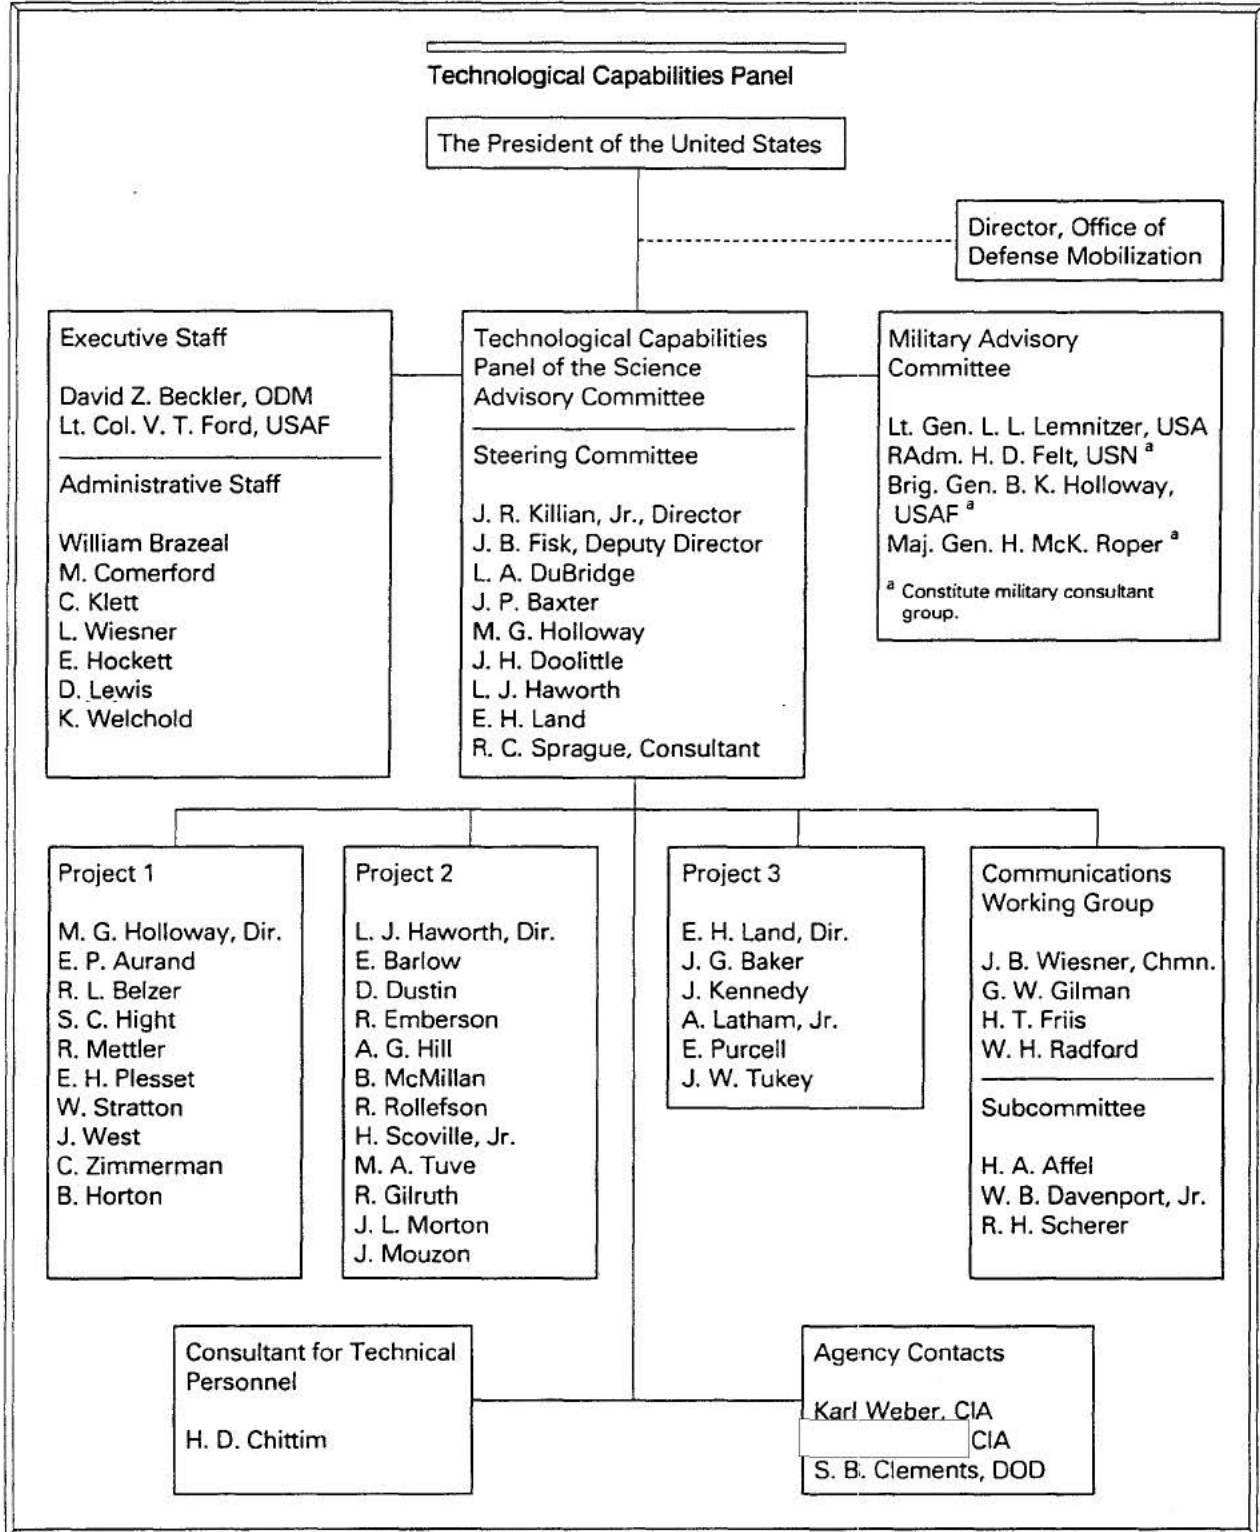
Technological Capabilities Panel

The President of the United States

Director, Office of Defense Mobilization

Executive Staff

David Z. Beckler, ODM
Lt. Col. V. T. Ford, USAF

Administrative Staff

William Brazeal
M. Comerford
C. Klett
L. Wiesner
E. Hockett
D. Lewis
K. Welchold

Technological Capabilities Panel of the Science Advisory Committee

Steering Committee

J. R. Killian, Jr., Director
J. B. Fisk, Deputy Director
L. A. DuBridge
J. P. Baxter
M. G. Holloway
J. H. Doolittle
L. J. Haworth
E. H. Land
R. C. Sprague, Consultant

Military Advisory Committee

Lt. Gen. L. L. Lemnitzer, USA
RAdm. H. D. Felt, USN $^a$
Brig. Gen. B. K. Holloway, USAF $^a$
Maj. Gen. H. McK. Roper $^a$

$^a$ Constitute military consultant group.

Project 1

M. G. Holloway, Dir.
E. P. Aurand
R. L. Belzer
S. C. Hight
R. Mettler
E. H. Plesset
W. Stratton
J. West
C. Zimmerman
B. Horton

Project 2

L. J. Haworth, Dir.
E. Barlow
D. Dustin
R. Emberson
A. G. Hill
B. McMillan
R. Rollefson
H. Scoville, Jr.
M. A. Tuve
R. Gilruth
J. L. Morton
J. Mouzon

Project 3

E. H. Land, Dir.
J. G. Baker
J. Kennedy
A. Latham, Jr.
E. Purcell
J. W. Tukey

Communications Working Group

J. B. Wiesner, Chmn.
G. W. Gilman
H. T. Friis
W. H. Radford

Subcommittee

H. A. Affel
W. B. Davenport, Jr.
R. H. Scherer

Consultant for Technical Personnel

H. D. Chittim

Agency Contacts

Karl Weber, CIA
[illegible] CIA
S. B. Clements, DOD